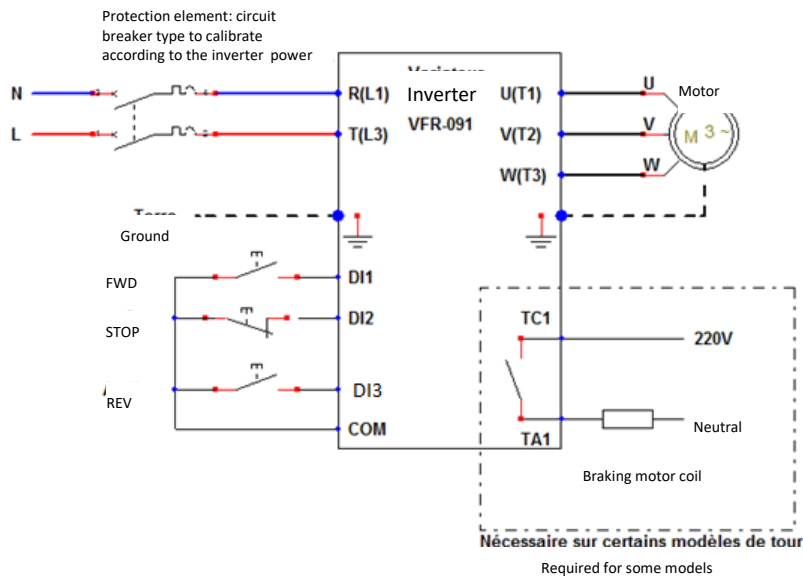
Protection element: circuit breaker type to calibrate according to the inverter power

N

L

Variateur

R(L1)

T(L3)

Inverter

VFR-091

U(T1)

V(T2)

W(T3)

U

V

W

Motor

M 3 ~

Terre

Ground

FWD

STOP

REV

DI1

DI2

DI3

COM

TC1

TA1

220V

Neutral

Braking motor coil

Nécessaire sur certains modèles de tour

Required for some models